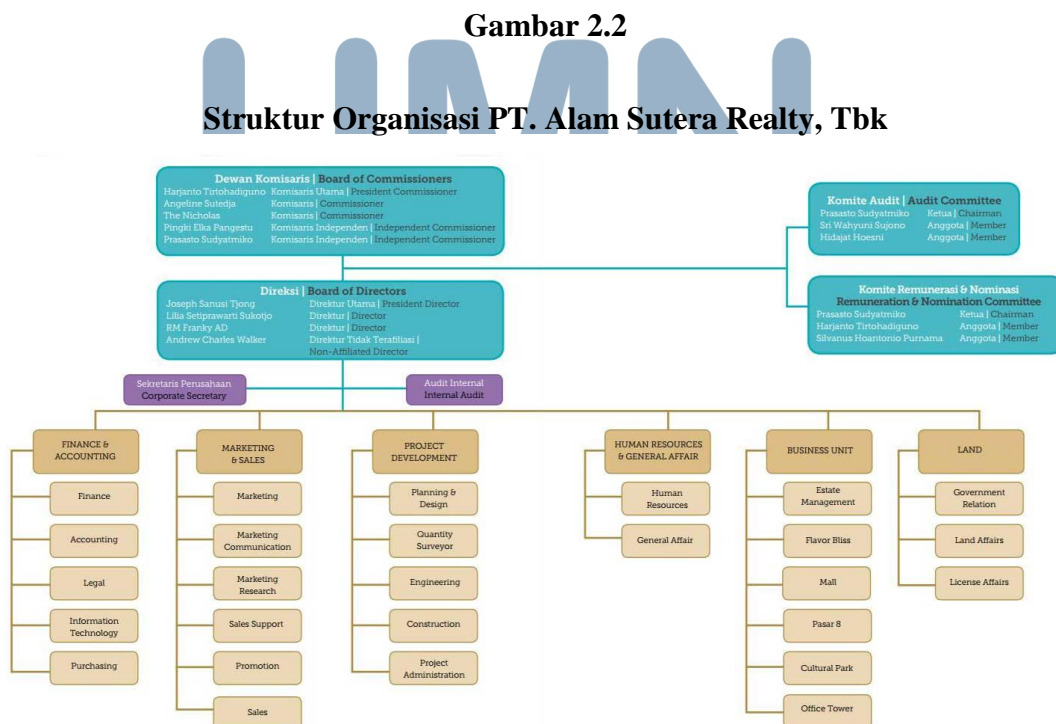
Gambar 2.2

Struktur Organisasi PT. Alam Sutera Realty, Tbk

Dewan Komisaris | Board of Commissioners
Harjanto Tirtohadiguno Komisaris Utama | President Commissioner
Angeline Sutedja Komisaris | Commissioner
The Nicholas Komisaris | Commissioner
Pingki Elka Pangestu Komisaris Independen | Independent Commissioner
Prasasto Sudyatmiko Komisaris Independen | Independent Commissioner

Komite Audit | Audit Committee
Prasasto Sudyatmiko Ketua | Chairman
Sri Wahyuni Sujono Anggota | Member
Hidajat Hoesni Anggota | Member

Direksi | Board of Directors
Joseph Sanusi Tjong Direktur Utama | President Director
Lilia Setiprawarti Sukotjo Direktur | Director
RM Franky AD Direktur | Director
Andrew Charles Walker Direktur Tidak Terafiliasi | Non-Affiliated Director

Komite Remunerasi & Nominasi
Remuneration & Nomination Committee
Prasasto Sudyatmiko Ketua | Chairman
Harjanto Tirtohadiguno Anggota | Member
Silvanus Hoantonio Purnama Anggota | Member

Sekretaris Perusahaan
Corporate Secretary

Audit Internal
Internal Audit

FINANCE & ACCOUNTING
Finance
Accounting
Legal
Information Technology
Purchasing

MARKETING & SALES
Marketing
Marketing Communication
Marketing Research
Sales Support
Promotion
Sales

PROJECT DEVELOPMENT
Planning & Design
Quantity Surveyor
Engineering
Construction
Project Administration

HUMAN RESOURCES & GENERAL AFFAIR
Human Resources
General Affair

BUSINESS UNIT
Estate Management
Flavor Bliss
Mall
Pasar 8
Cultural Park
Office Tower

LAND
Government Relation
Land Affairs
License Affairs